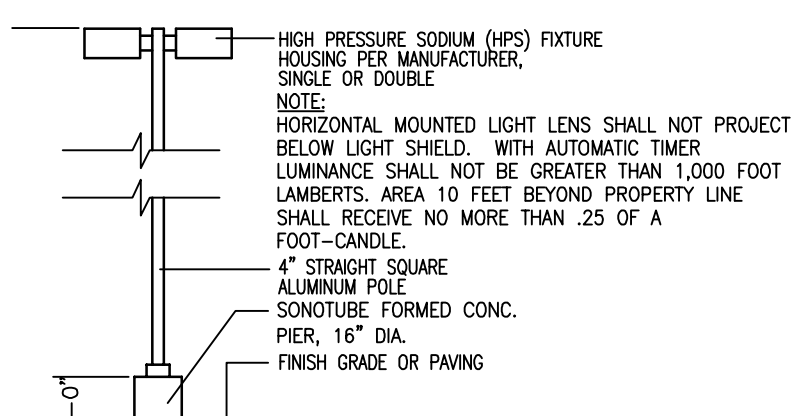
HIGH PRESSURE SODIUM (HPS) FIXTURE HOUSING PER MANUFACTURER, SINGLE OR DOUBLE
NOTE:
HORIZONTAL MOUNTED LIGHT LENS SHALL NOT PROJECT BELOW LIGHT SHIELD. WITH AUTOMATIC TIMER LUMINANCE SHALL NOT BE GREATER THAN 1,000 FOOT LAMBERTS. AREA 10 FEET BEYOND PROPERTY LINE SHALL RECEIVE NO MORE THAN .25 OF A FOOT-CANDLE.

4" STRAIGHT SQUARE ALUMINUM POLE

SONOTUBE FORMED CONC. PIER, 16" DIA.

FINISH GRADE OR PAVING

-0"